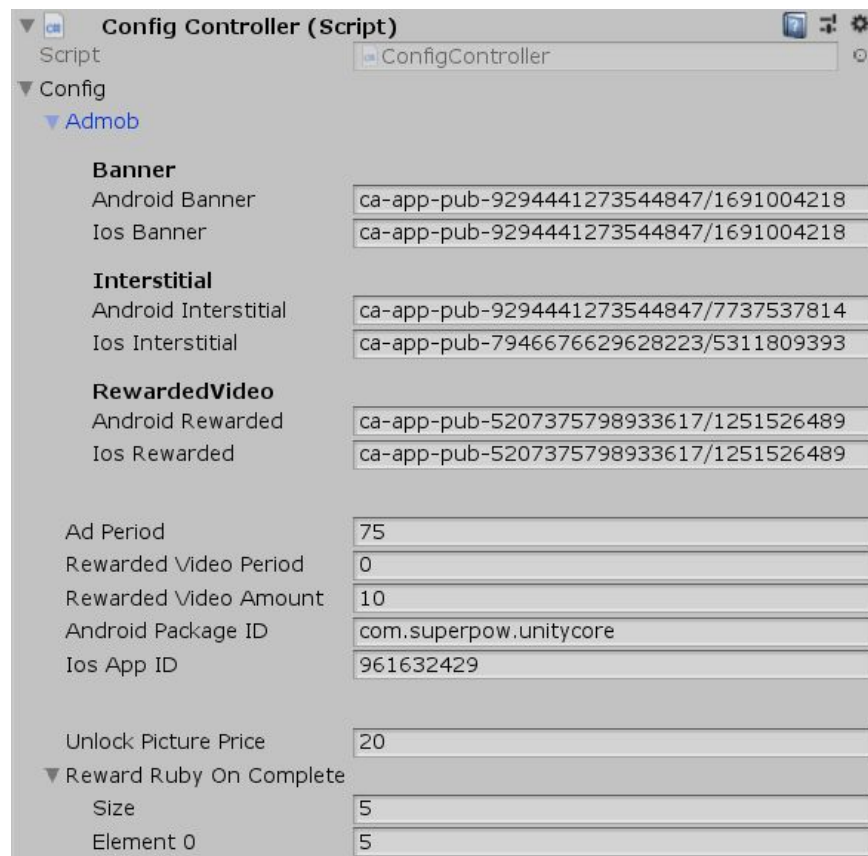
Config Controller (Script)
Script ConfigController
Config
Admob

Banner
Android Banner ca-app-pub-9294441273544847/1691004218
Ios Banner ca-app-pub-9294441273544847/1691004218

Interstitial
Android Interstitial ca-app-pub-9294441273544847/7737537814
Ios Interstitial ca-app-pub-7946676629628223/5311809393

RewardedVideo
Android Rewarded ca-app-pub-5207375798933617/1251526489
Ios Rewarded ca-app-pub-5207375798933617/1251526489

Ad Period 75
Rewarded Video Period 0
Rewarded Video Amount 10
Android Package ID com.superpow.unitycore
Ios App ID 961632429

Unlock Picture Price 20
Reward Ruby On Complete
Size 5
Element 0 5